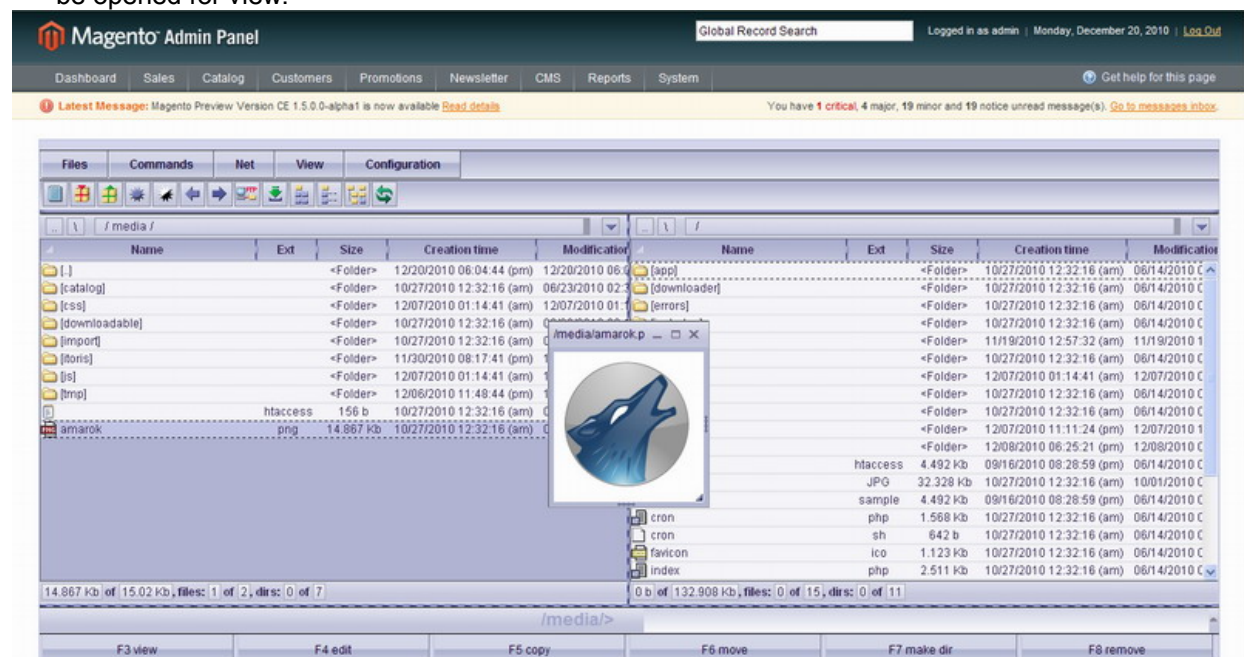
be opened for view.

Magento Admin Panel

Global Record Search

Logged in as admin | Monday, December 20, 2010 | Log Out

Dashboard Sales Catalog Customers Promotions Newsletter CMS Reports System

Get help for this page

Latest Message: Magento Preview Version CE 1.5.0.0-alpha1 is now available Read details

You have 1 critical, 4 major, 19 minor and 19 notice unread message(s). Go to messages inbox.

Files Commands Net View Configuration

.. \ /media/

| Name | Ext | Size | Creation time | Modification |
|---|---|---|---|---|
| [..] | | <Folder> | 12/20/2010 06:04:44 (pm) | 12/20/2010 06:0 |
| [catalog] | | <Folder> | 10/27/2010 12:32:16 (am) | 06/23/2010 02:3 |
| [css] | | <Folder> | 12/07/2010 01:14:41 (am) | 12/07/2010 01:1 |
| [downloadable] | | <Folder> | 10/27/2010 12:32:16 (am) | 0 |
| [import] | | <Folder> | 10/27/2010 12:32:16 (am) | 0 |
| [itoris] | | <Folder> | 11/30/2010 08:17:41 (pm) | 1 |
| [js] | | <Folder> | 12/07/2010 01:14:41 (am) | 1 |
| [tmp] | | <Folder> | 12/06/2010 11:48:44 (pm) | 1 |
| | htaccess | 156 b | 10/27/2010 12:32:16 (am) | 0 |
| amarok | png | 14.867 Kb | 10/27/2010 12:32:16 (am) | 0 |

14.867 Kb of 15.02 Kb, files: 1 of 2, dirs: 0 of 7

/media/amarok.p

.. \ /

| Name | Ext | Size | Creation time | Modification |
|---|---|---|---|---|
| [app] | | <Folder> | 10/27/2010 12:32:16 (am) | 06/14/2010 C |
| [downloader] | | <Folder> | 10/27/2010 12:32:16 (am) | 06/14/2010 C |
| [errors] | | <Folder> | 10/27/2010 12:32:16 (am) | 06/14/2010 C |
| | | <Folder> | 10/27/2010 12:32:16 (am) | 06/14/2010 C |
| | | <Folder> | 11/19/2010 12:57:32 (am) | 11/19/2010 1 |
| | | <Folder> | 10/27/2010 12:32:16 (am) | 06/14/2010 C |
| | | <Folder> | 12/07/2010 01:14:41 (am) | 12/07/2010 C |
| | | <Folder> | 10/27/2010 12:32:16 (am) | 06/14/2010 C |
| | | <Folder> | 10/27/2010 12:32:16 (am) | 06/14/2010 C |
| | | <Folder> | 12/07/2010 11:11:24 (pm) | 12/07/2010 1 |
| | | <Folder> | 12/08/2010 06:25:21 (pm) | 12/08/2010 C |
| | htaccess | 4.492 Kb | 09/16/2010 08:28:59 (pm) | 06/14/2010 C |
| | JPG | 32.328 Kb | 10/27/2010 12:32:16 (am) | 10/01/2010 C |
| | sample | 4.492 Kb | 09/16/2010 08:28:59 (pm) | 06/14/2010 C |
| cron | php | 1.568 Kb | 10/27/2010 12:32:16 (am) | 06/14/2010 C |
| cron | sh | 642 b | 10/27/2010 12:32:16 (am) | 06/14/2010 C |
| favicon | ico | 1.123 Kb | 10/27/2010 12:32:16 (am) | 06/14/2010 C |
| index | php | 2.511 Kb | 10/27/2010 12:32:16 (am) | 06/14/2010 C |

0 b of 132.908 Kb, files: 0 of 15, dirs: 0 of 11

/media/>

F3 view F4 edit F5 copy F6 move F7 make dir F8 remove